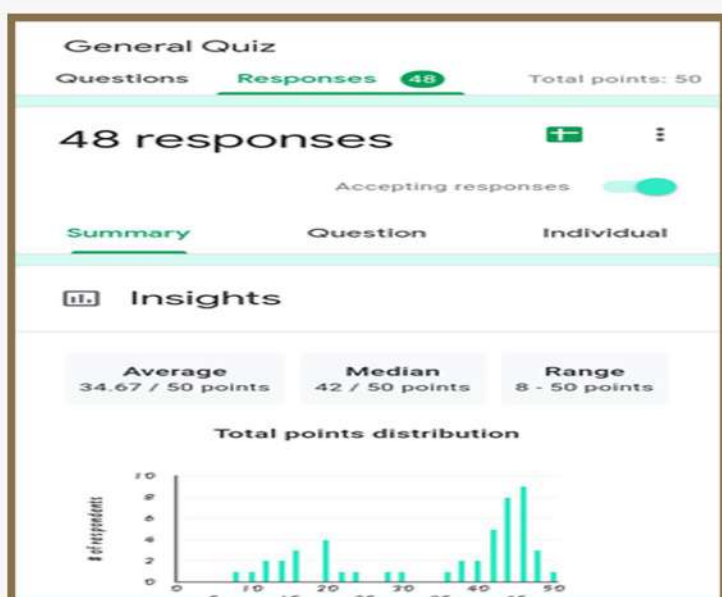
General Quiz

Questions Responses 48 Total points: 50

48 responses

Accepting responses

Summary Question Individual

Insights

Average
34.67 / 50 points

Median
42 / 50 points

Range
8 - 50 points

Total points distribution

# of respondents

10
8
6
4
2
0

0 10 20 30 40 50